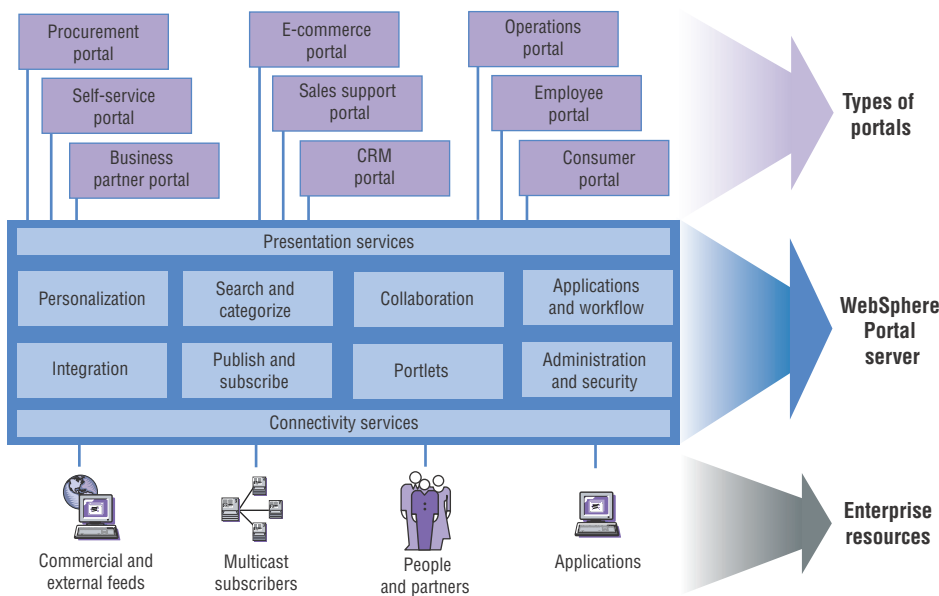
Procurement portal

Self-service portal

Business partner portal

E-commerce portal

Sales support portal

CRM portal

Operations portal

Employee portal

Consumer portal

Types of portals

Presentation services

Personalization

Search and categorize

Collaboration

Applications and workflow

Integration

Publish and subscribe

Portlets

Administration and security

Connectivity services

WebSphere Portal server

Commercial and external feeds

Multicast subscribers

People and partners

Applications

Enterprise resources